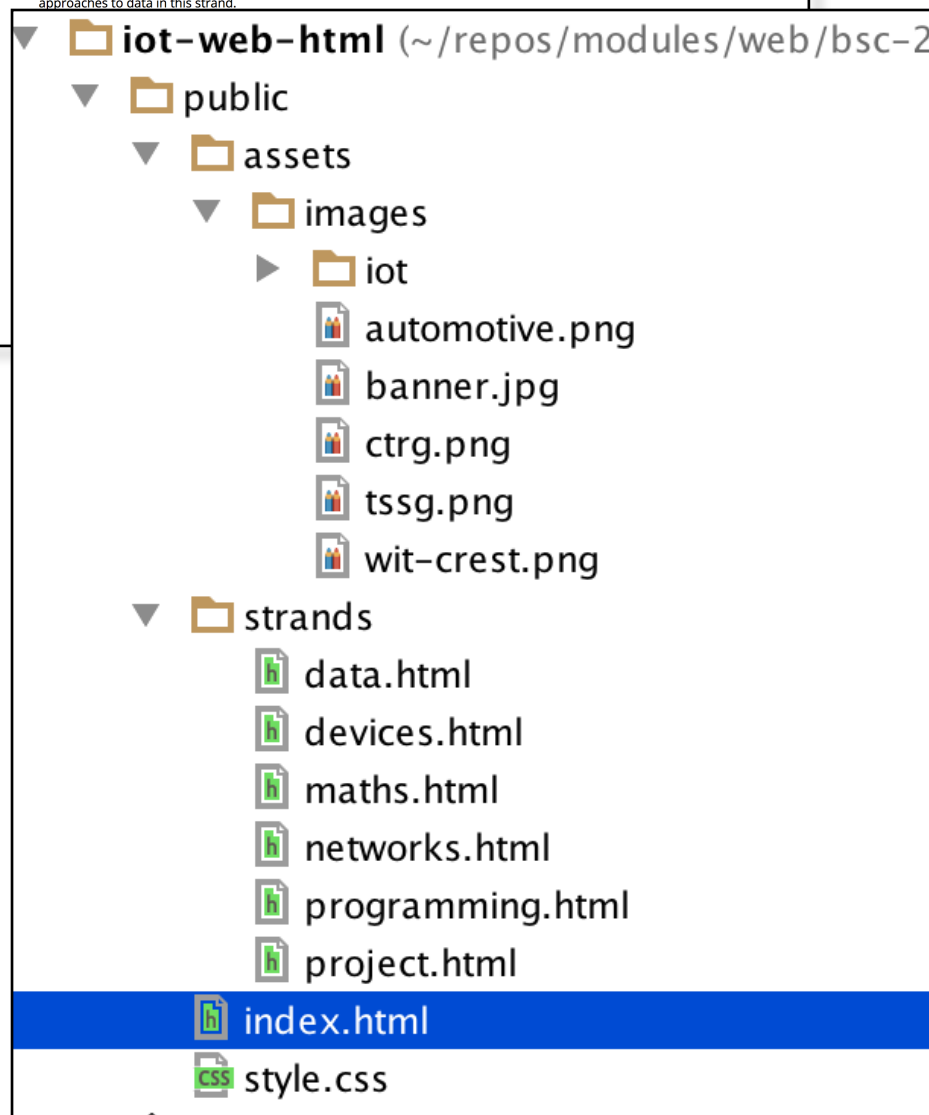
approaches to data in this strand.

iot-web-html (~/repos/modules/web/bsc-2
public
assets
images
iot
automotive.png
banner.jpg
ctrg.png
tssg.png
wit-crest.png
strands
data.html
devices.html
maths.html
networks.html
programming.html
project.html
index.html
style.css